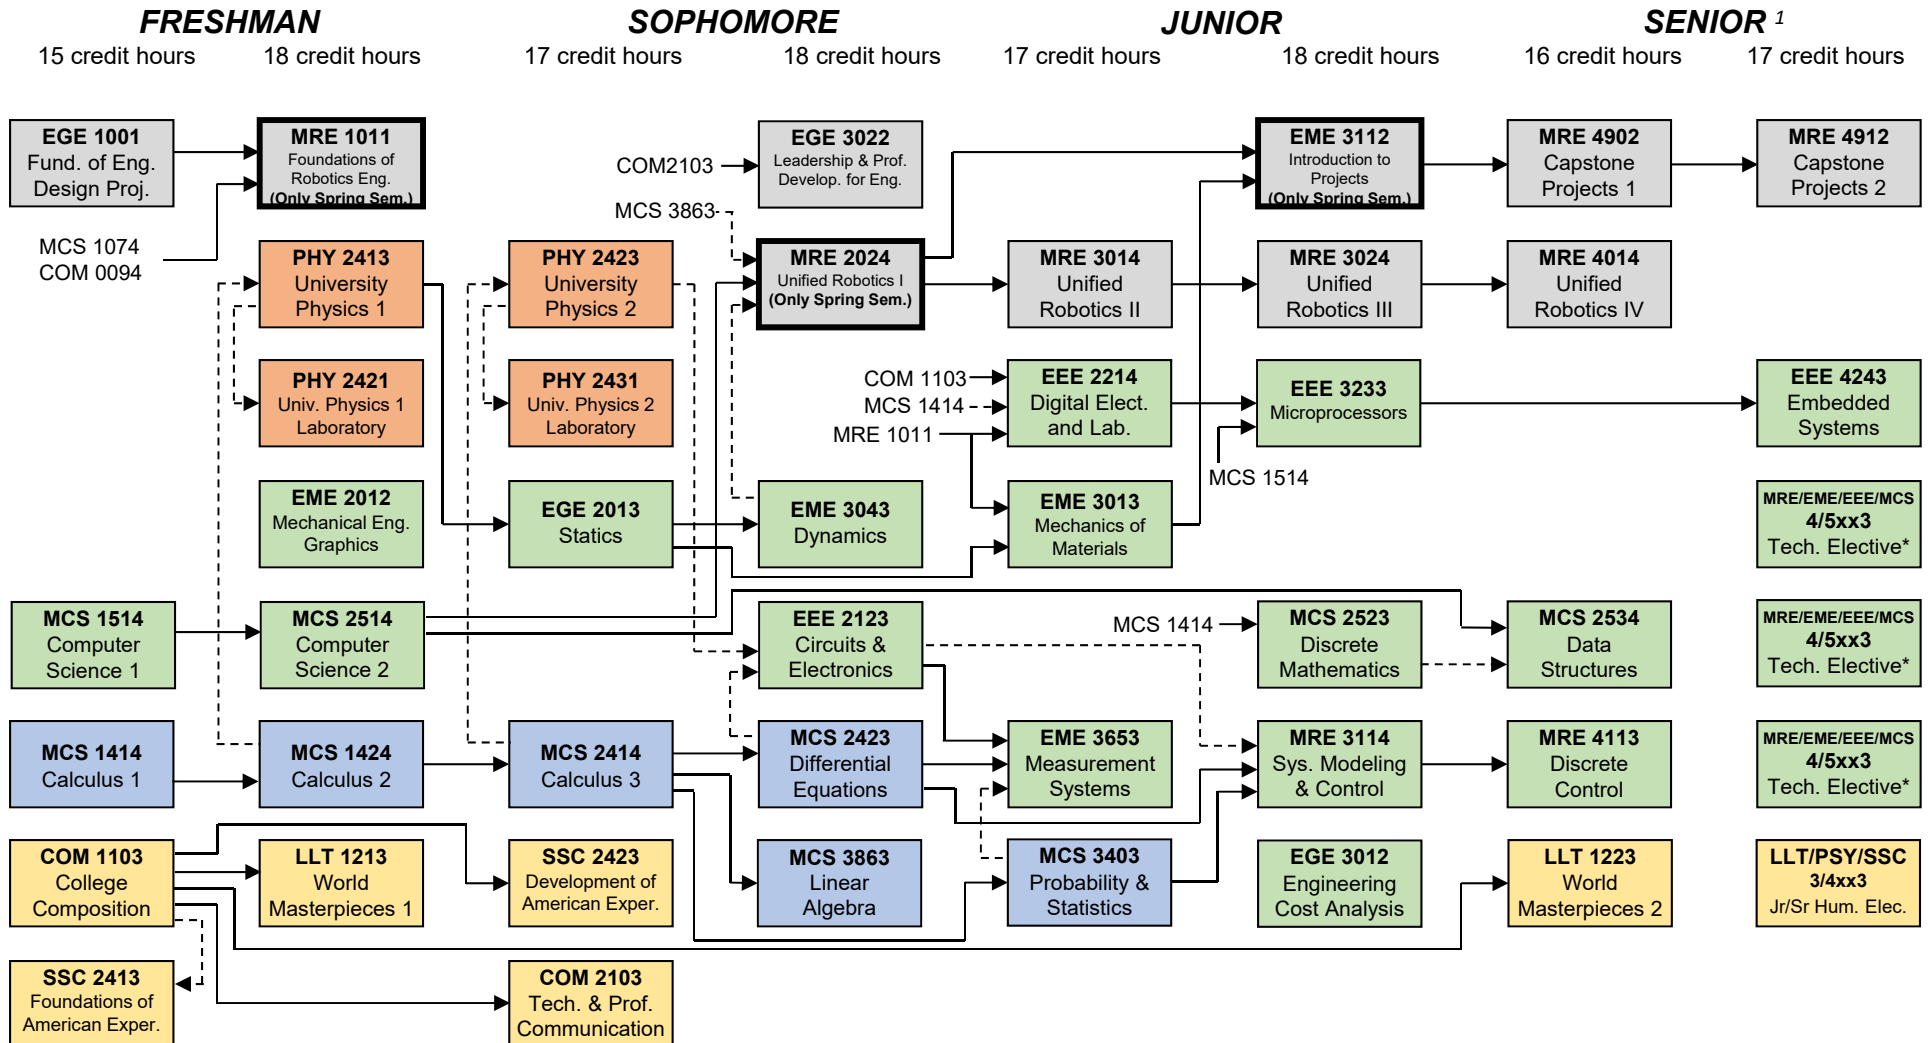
FRESHMAN
15 credit hours 18 credit hours

SOPHOMORE
17 credit hours 18 credit hours

JUNIOR
17 credit hours 18 credit hours

SENIOR $^1$
16 credit hours 17 credit hours

EGE 1001
Fund. of Eng. Design Proj.

MRE 1011
Foundations of Robotics Eng.
(Only Spring Sem.)

MCS 1074
COM 0094

COM2103

EGE 3022
Leadership & Prof. Develop. for Eng.

MCS 3863

EME 3112
Introduction to Projects
(Only Spring Sem.)

MRE 4902
Capstone Projects 1

MRE 4912
Capstone Projects 2

PHY 2413
University Physics 1

PHY 2423
University Physics 2

MRE 2024
Unified Robotics I
(Only Spring Sem.)

MRE 3014
Unified Robotics II

MRE 3024
Unified Robotics III

MRE 4014
Unified Robotics IV

PHY 2421
Univ. Physics 1 Laboratory

PHY 2431
Univ. Physics 2 Laboratory

COM 1103
MCS 1414
MRE 1011

EEE 2214
Digital Elect. and Lab.

EEE 3233
Microprocessors

EEE 4243
Embedded Systems

MCS 1514

EME 2012
Mechanical Eng. Graphics

EGE 2013
Statics

EME 3043
Dynamics

EME 3013
Mechanics of Materials

MRE/EME/EEE/MCS
4/5xx3
Tech. Elective*

MCS 1514
Computer Science 1

MCS 2514
Computer Science 2

EEE 2123
Circuits & Electronics

MCS 1414

MCS 2523
Discrete Mathematics

MCS 2534
Data Structures

MRE/EME/EEE/MCS
4/5xx3
Tech. Elective*

MCS 1414
Calculus 1

MCS 1424
Calculus 2

MCS 2414
Calculus 3

MCS 2423
Differential Equations

EME 3653
Measurement Systems

MRE 3114
Sys. Modeling & Control

MRE 4113
Discrete Control

MRE/EME/EEE/MCS
4/5xx3
Tech. Elective*

COM 1103
College Composition

LLT 1213
World Masterpieces 1

SSC 2423
Development of American Exper.

MCS 3863
Linear Algebra

MCS 3403
Probability & Statistics

EGE 3012
Engineering Cost Analysis

LLT 1223
World Masterpieces 2

LLT/PSY/SSC
3/4xx3
Jr/Sr Hum. Elec.

SSC 2413
Foundations of American Exper.

COM 2103
Tech. & Prof. Communication